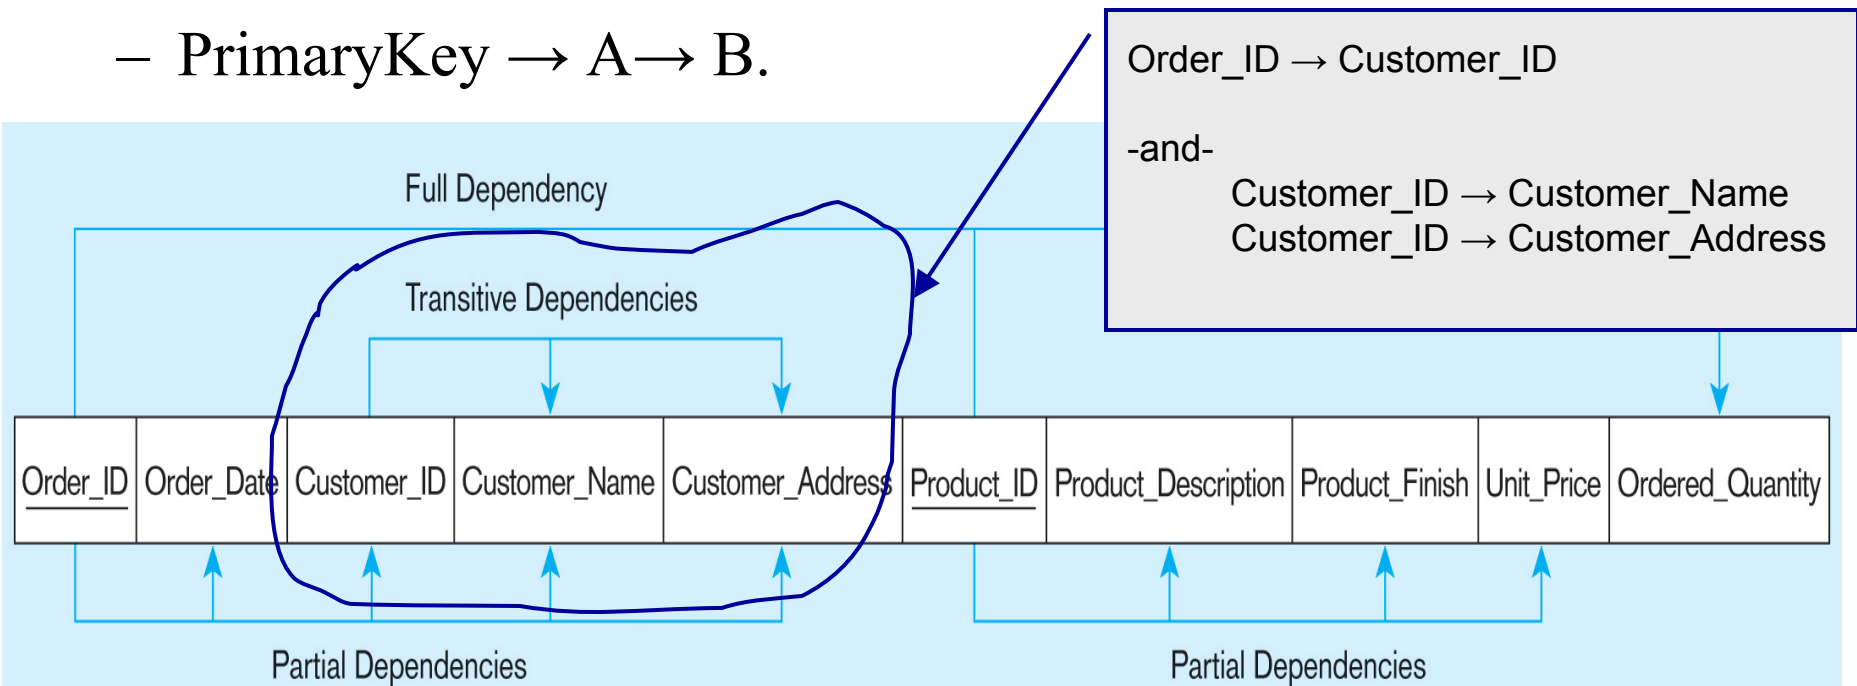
– PrimaryKey → A→ B.

Order_ID → Customer_ID

-and-

Customer_ID → Customer_Name
Customer_ID → Customer_Address

Full Dependency

Transitive Dependencies

| Order_ID | Order_Date | Customer_ID | Customer_Name | Customer_Address | Product_ID | Product_Description | Product_Finish | Unit_Price | Ordered_Quantity |
|---|---|---|---|---|---|---|---|---|---|

Partial Dependencies

Partial Dependencies